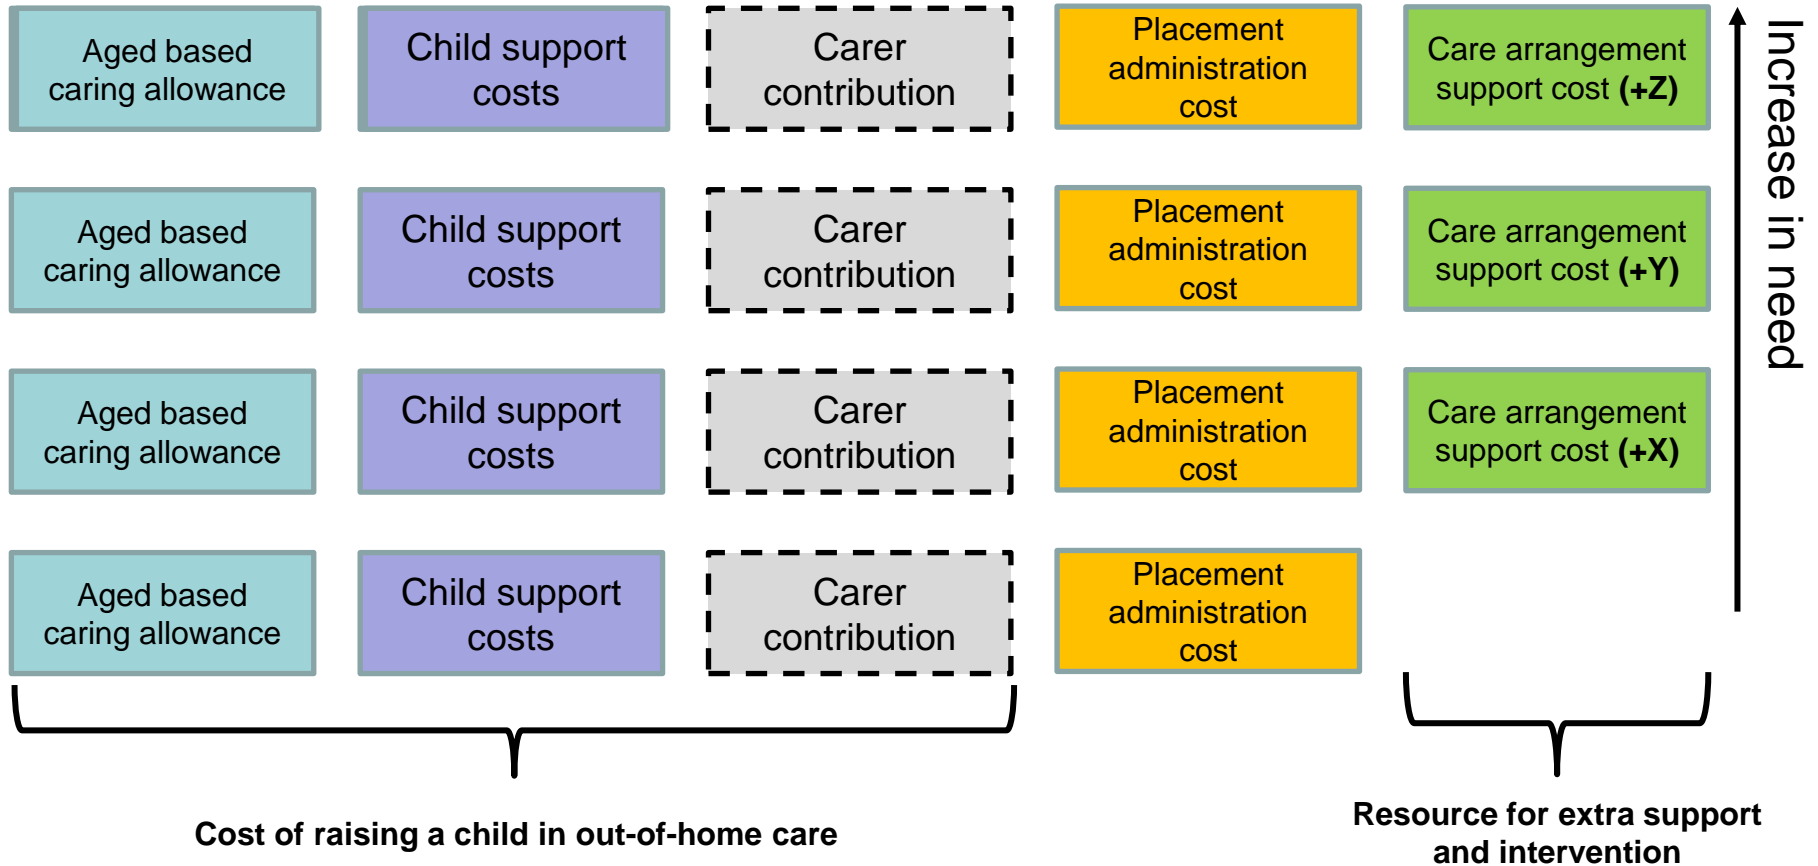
Aged based caring allowance

Child support costs

Carer contribution

Placement administration cost

Care arrangement support cost (+Z)

Aged based caring allowance

Child support costs

Carer contribution

Placement administration cost

Care arrangement support cost (+Y)

Aged based caring allowance

Child support costs

Carer contribution

Placement administration cost

Care arrangement support cost (+X)

Aged based caring allowance

Child support costs

Carer contribution

Placement administration cost

Increase in need

Cost of raising a child in out-of-home care

Resource for extra support and intervention